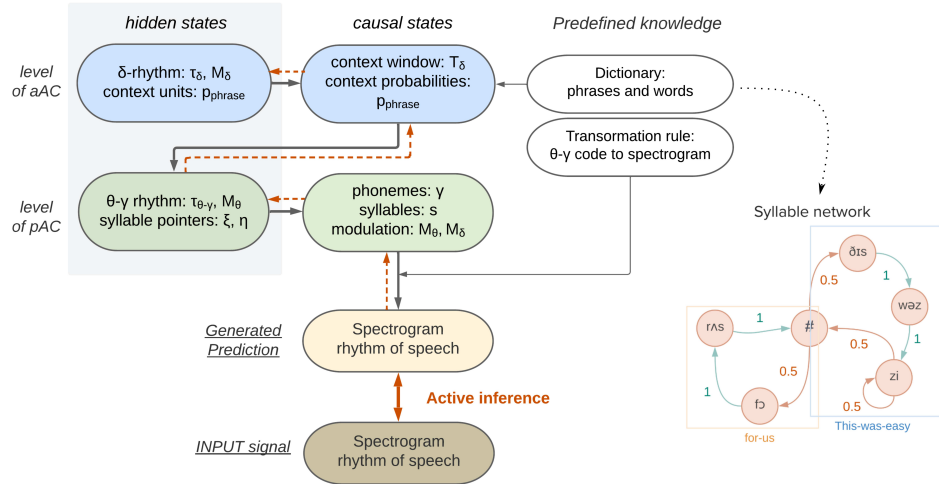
hidden states

causal states

Predefined knowledge

level of aAC

δ-rhythm: $\tau_\delta$, $M_\delta$
context units: $p_{phrase}$

context window: $T_\delta$
context probabilities: $p_{phrase}$

Dictionary: phrases and words

Transormation rule: θ-γ code to spectrogram

level of pAC

θ-γ rhythm: $\tau_{\theta\text{-}\gamma}$, $M_\theta$
syllable pointers: ξ, η

phonemes: γ
syllables: s
modulation: $M_\theta$, $M_\delta$

Syllable network

Generated Prediction

Spectrogram rhythm of speech

Active inference

INPUT signal

Spectrogram rhythm of speech

ðɪs
1
0.5
wəz
1
rʌs
1
#
0.5
1
0.5
zi
1
fɔ
0.5
for-us
This-was-easy